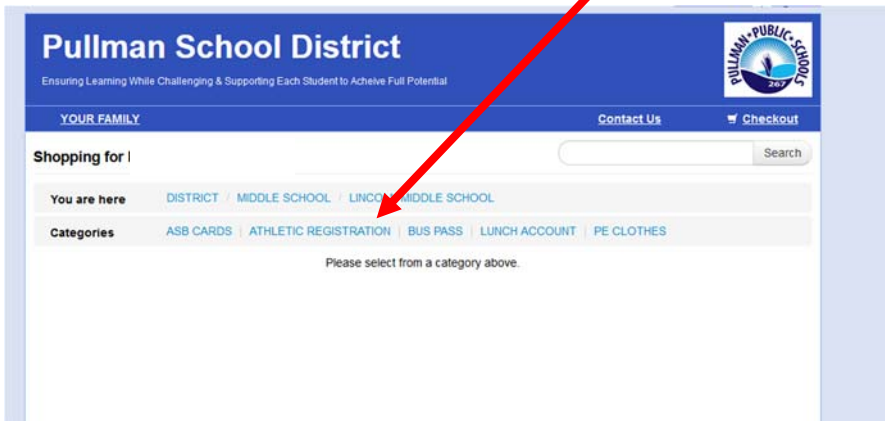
Pullman School District

Ensuring Learning While Challenging & Supporting Each Student to Acheive Full Potential

PULLMAN PUBLIC SCHOOLS 267

YOUR FAMILY

Contact Us

Checkout

Shopping for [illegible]

Search

You are here DISTRICT / MIDDLE SCHOOL / LINCO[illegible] MIDDLE SCHOOL

Categories ASB CARDS | ATHLETIC REGISTRATION | BUS PASS | LUNCH ACCOUNT | PE CLOTHES

Please select from a category above.